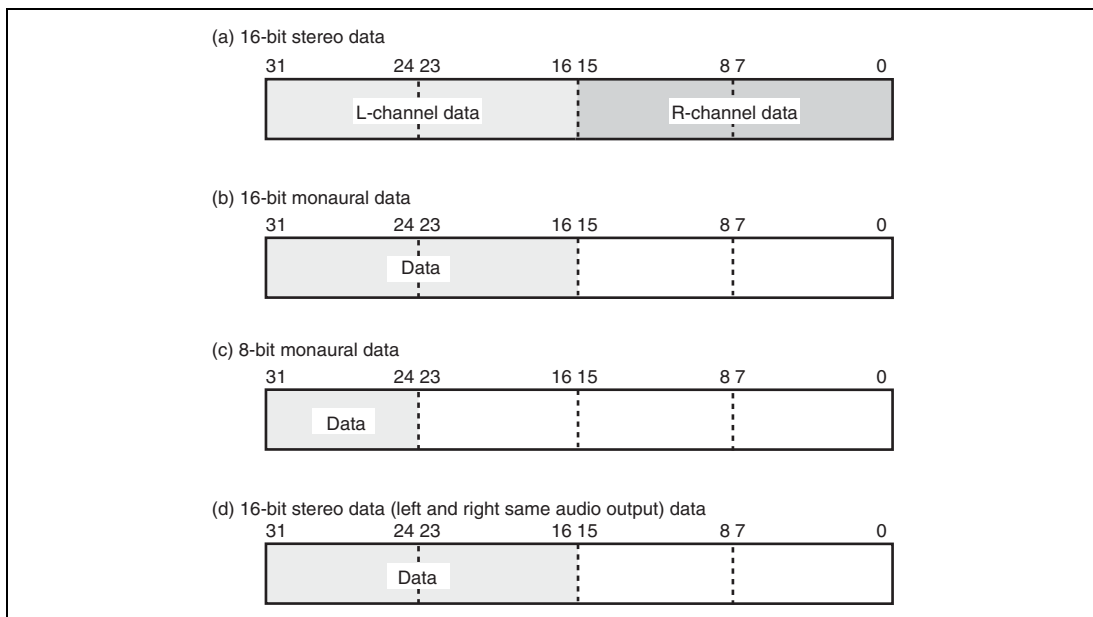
(a) 16-bit stereo data

31 24 23 16 15 8 7 0

L-channel data

R-channel data

(b) 16-bit monaural data

31 24 23 16 15 8 7 0

Data

(c) 8-bit monaural data

31 24 23 16 15 8 7 0

Data

(d) 16-bit stereo data (left and right same audio output) data

31 24 23 16 15 8 7 0

Data